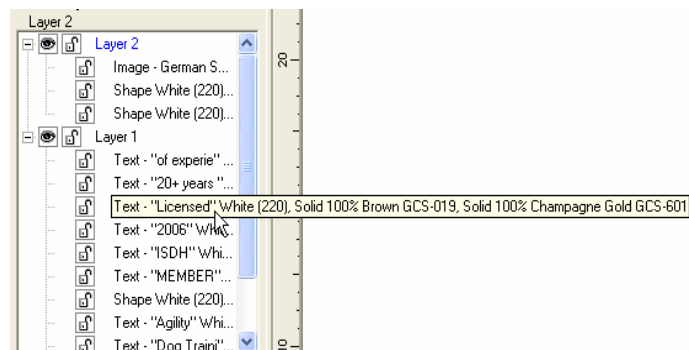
Layer 2

Layer 2

Image - German S...

Shape White (220)...

Shape White (220)...

Layer 1

Text - "of experie" ...

Text - "20+ years "...

Text - "Licensed" White (220), Solid 100% Brown GCS-019, Solid 100% Champagne Gold GCS-601

Text - "2006" Whi...

Text - "ISDH" Whi...

Text - "MEMBER"...

Shape White (220)...

Text - "Agility" Whi...

Text - "Dog Traini"...

20

10